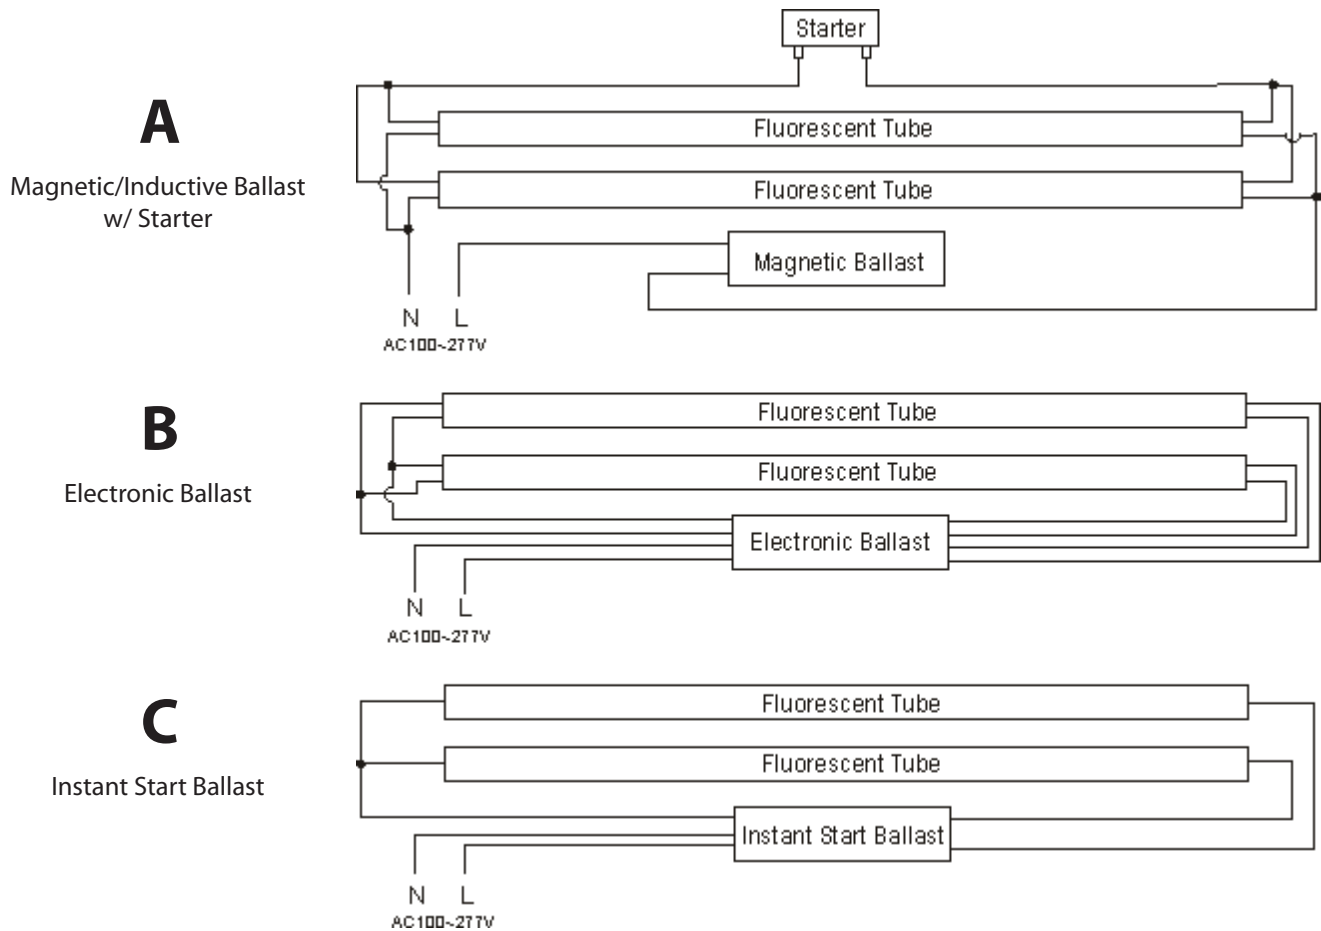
A

Magnetic/Inductive Ballast w/ Starter

Starter

Fluorescent Tube

Fluorescent Tube

Magnetic Ballast

N L
AC100~277V

B

Electronic Ballast

Fluorescent Tube

Fluorescent Tube

Electronic Ballast

N L
AC100~277V

C

Instant Start Ballast

Fluorescent Tube

Fluorescent Tube

Instant Start Ballast

N L
AC100~277V